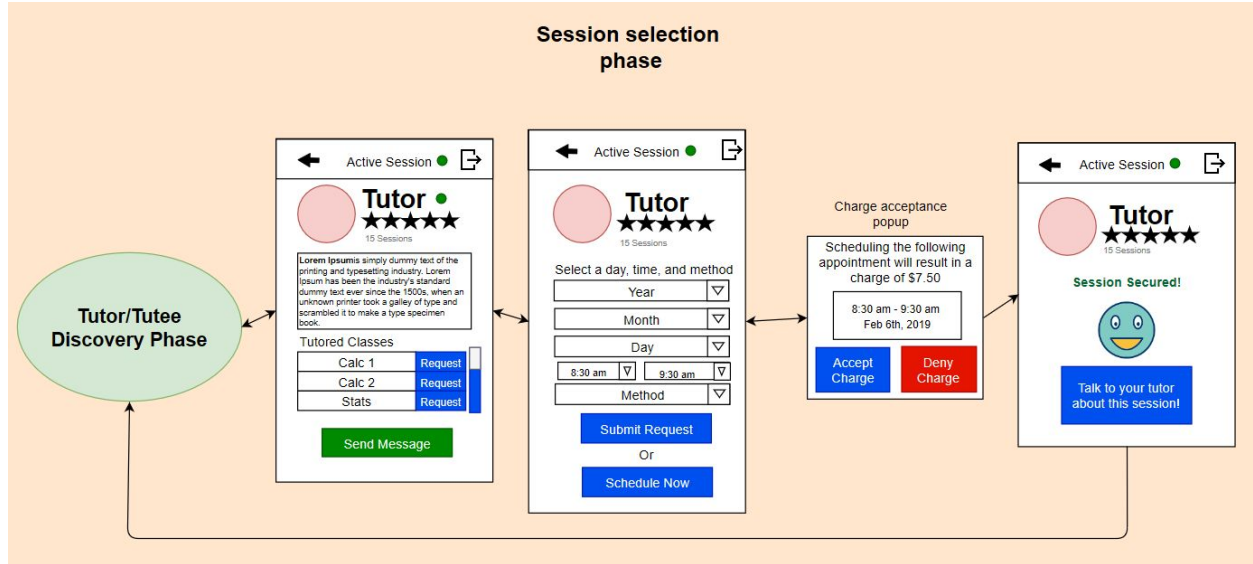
Session selection phase

Tutor/Tutee Discovery Phase

Active Session

Tutor
★★★★★
15 Sessions

**Lorem Ipsum**is simply dummy text of the printing and typesetting industry. Lorem Ipsum has been the industry's standard dummy text ever since the 1500s, when an unknown printer took a galley of type and scrambled it to make a type specimen book.

Tutored Classes

| Calc 1 | Request |
|---|---|
| Calc 2 | Request |
| Stats | Request |

Send Message

Active Session

Tutor
★★★★★
15 Sessions

Select a day, time, and method

Year
Month
Day
8:30 am
9:30 am
Method

Submit Request
Or
Schedule Now

Charge acceptance popup

Scheduling the following appointment will result in a charge of $7.50

8:30 am - 9:30 am
Feb 6th, 2019

Accept Charge
Deny Charge

Active Session

Tutor
★★★★★
15 Sessions

Session Secured!

Talk to your tutor about this session!